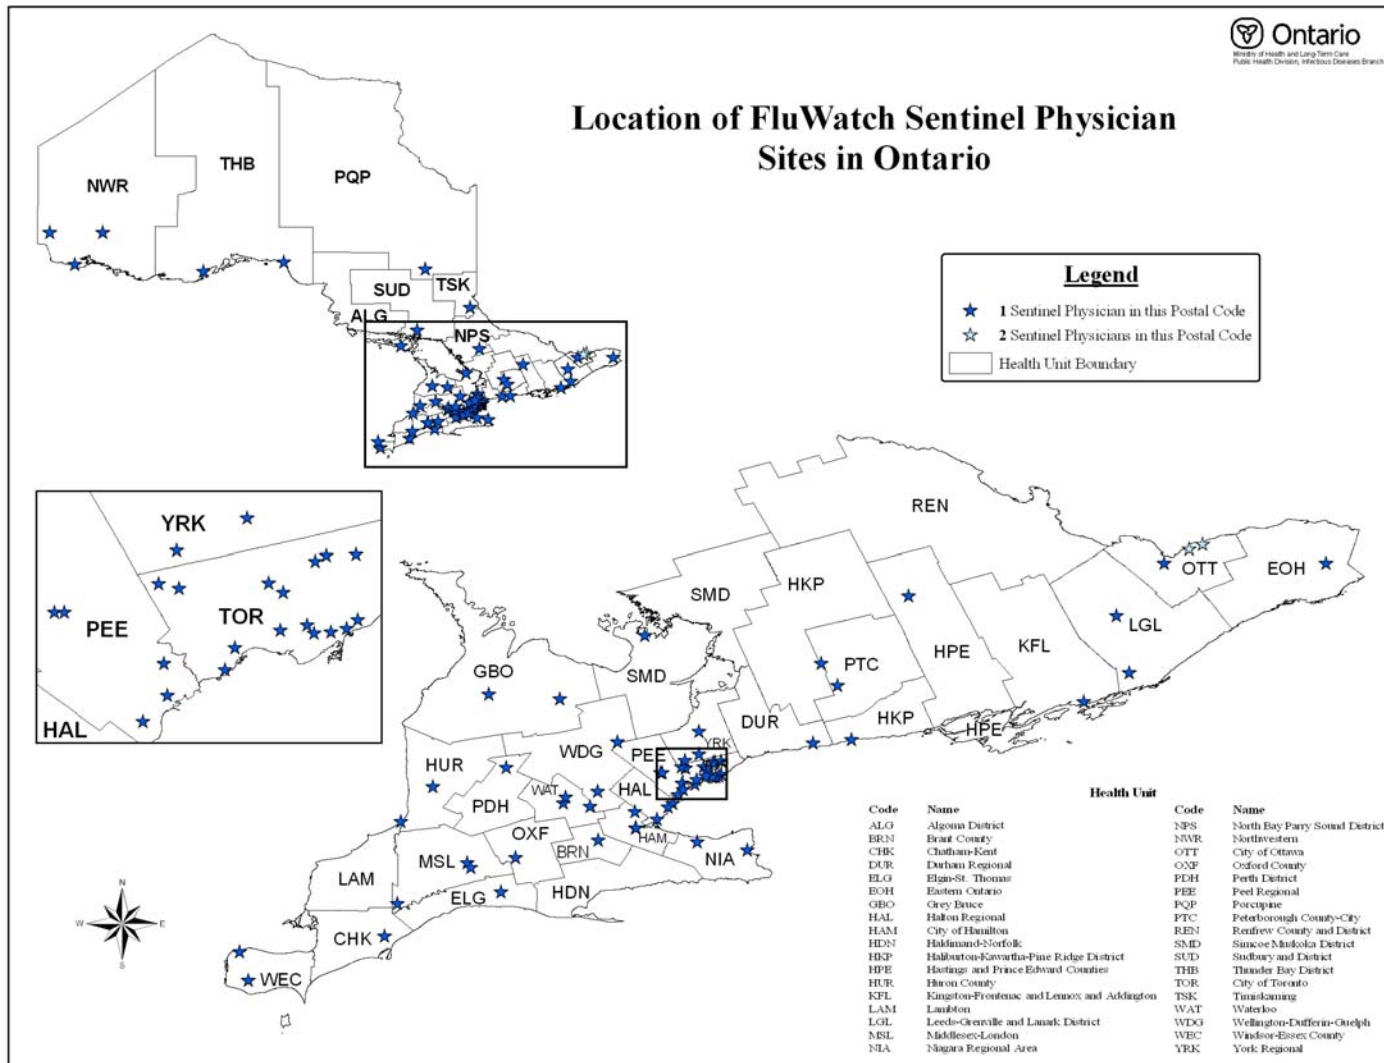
Ontario
Ministry of Health and Long-Term Care
Public Health Division, Infectious Diseases Branch

Location of FluWatch Sentinel Physician Sites in Ontario

Legend
1 Sentinel Physician in this Postal Code
2 Sentinel Physicians in this Postal Code
Health Unit Boundary

NWR
THB
PQP
SUD
TSK
ALG
NPS

YRK
PEE
TOR
HAL

REN
SMD
HKP
OTT
EOH
LGL
PTC
HPE
KFL
GBO
SMD
DUR
HKP
HPE
YRK
WDG
PEE
HUR
PDH
WAT
HAL
OXF
HAM
MSL
BRN
NIA
LAM
ELG
HDN
CHK
WEC

N
E
S
W

Health Unit

| Code | Name | Code | Name |
|---|---|---|---|
| ALG | Algoma District | NPS | North Bay Parry Sound District |
| BRN | Brant County | NWR | Northwestern |
| CHK | Chatham-Kent | OTT | City of Ottawa |
| DUR | Durham Regional | OXF | Oxford County |
| ELG | Elgin-St. Thomas | PDH | Perth District |
| EOH | Eastern Ontario | PEE | Peel Regional |
| GBO | Grey Bruce | PQP | Porcupine |
| HAL | Halton Regional | PTC | Peterborough County-City |
| HAM | City of Hamilton | REN | Renfrew County and District |
| HDN | Haldimand-Norfolk | SMD | Simcoe Muskoka District |
| HKP | Haliburton-Kawartha-Pine Ridge District | SUD | Sudbury and District |
| HPE | Hastings and Prince Edward Counties | THB | Thunder Bay District |
| HUR | Huron County | TOR | City of Toronto |
| KFL | Kingston-Frontenac and Lennox and Addington | TSK | Timiskaming |
| LAM | Lambton | WAT | Waterloo |
| LGL | Leeds-Grenville and Lanark District | WDG | Wellington-Dufferin-Guelph |
| MSL | Middlesex-London | WEC | Windsor-Essex County |
| NIA | Niagara Regional Area | YRK | York Regional |